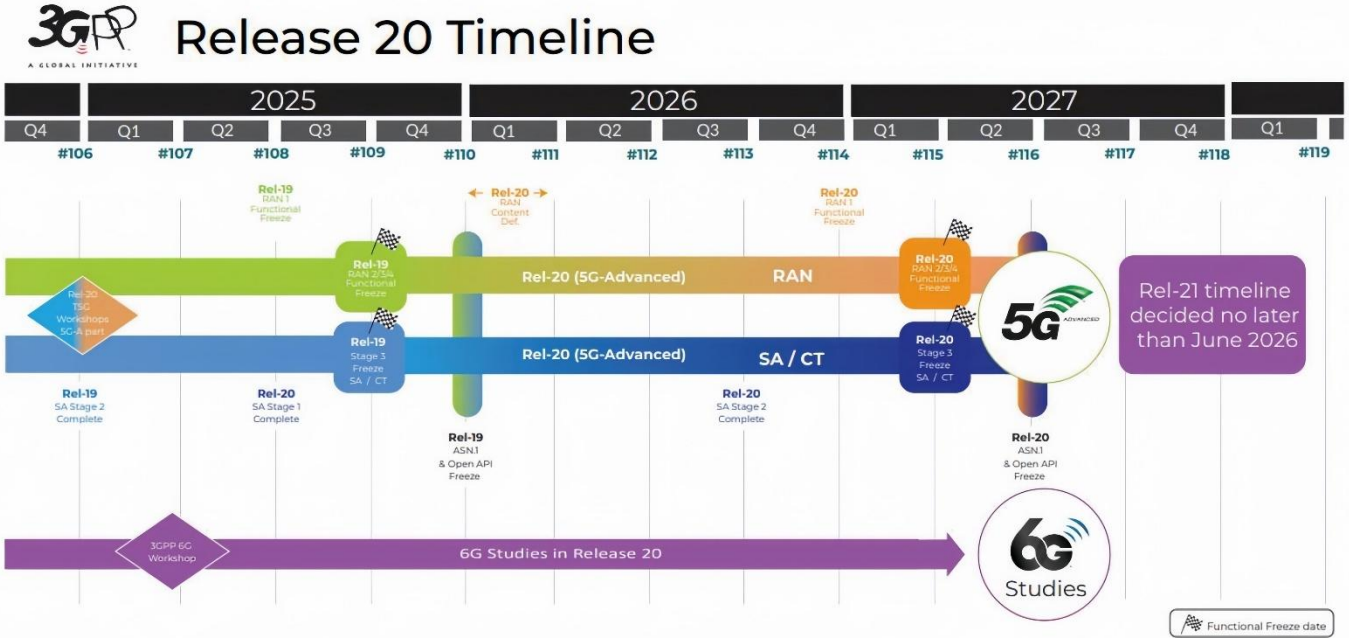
3GPP
A GLOBAL INITIATIVE

Release 20 Timeline

2025 2026 2027

Q4 Q1 Q2 Q3 Q4 Q1 Q2 Q3 Q4 Q1 Q2 Q3 Q4 Q1

#106 #107 #108 #109 #110 #111 #112 #113 #114 #115 #116 #117 #118 #119

Rel-19 RAN 1 Functional Freeze

Rel-20 RAN Content Def.

Rel-20 RAN 1 Functional Freeze

Rel-19 RAN 2/3/4 Functional Freeze

Rel-20 (5G-Advanced) RAN

Rel-20 RAN 2/3/4 Functional Freeze

Rel-20 TSG Workshops 5G-A part

Rel-19 Stage 3 Freeze SA / CT

Rel-20 (5G-Advanced) SA / CT

Rel-20 Stage 3 Freeze SA / CT

5G ADVANCED

Rel-21 timeline decided no later than June 2026

Rel-19 SA Stage 2 Complete

Rel-20 SA Stage 1 Complete

Rel-20 SA Stage 2 Complete

Rel-19 ASN.1 & Open API Freeze

Rel-20 ASN.1 & Open API Freeze

3GPP 6G Workshop

6G Studies in Release 20

6G Studies

Functional Freeze date